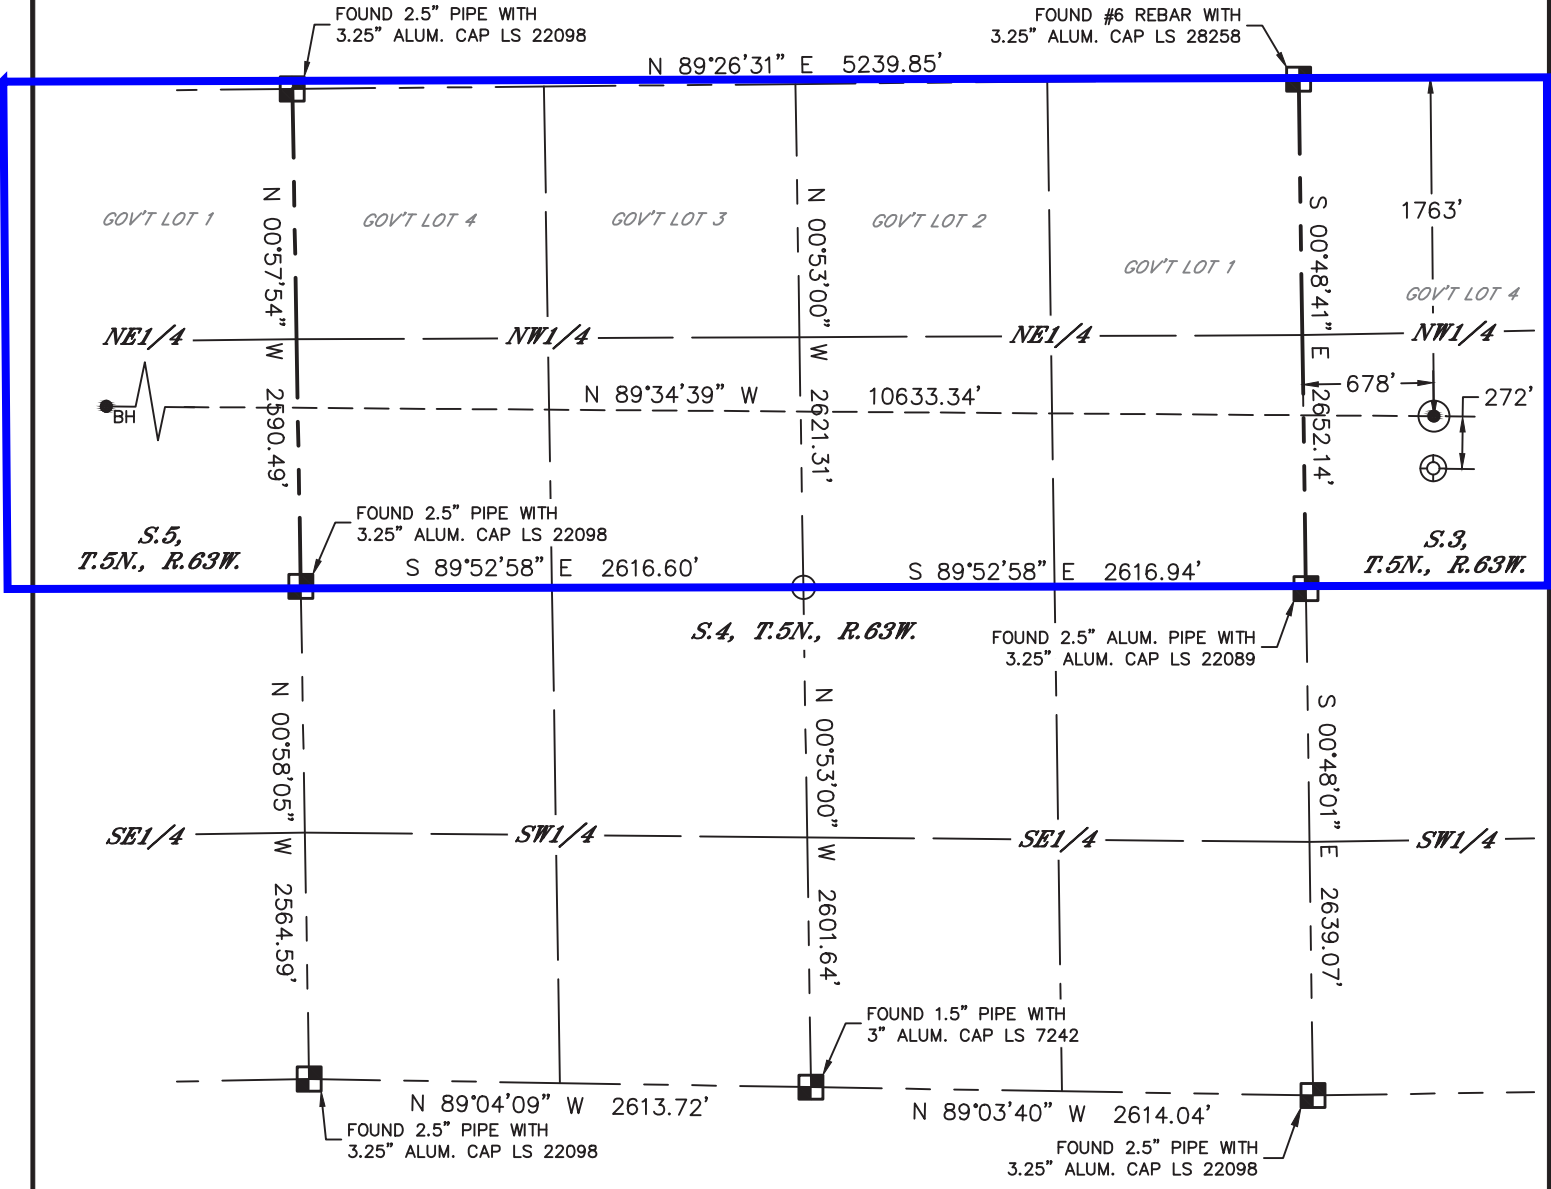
FOUND 2.5" PIPE WITH
3.25" ALUM. CAP LS 22098

FOUND #6 REBAR WITH
3.25" ALUM. CAP LS 28258

N 89°26'31" E 5239.85'

GOV'T LOT 1

GOV'T LOT 4

GOV'T LOT 3

GOV'T LOT 2

GOV'T LOT 1

GOV'T LOT 4

1763'

N 00°57'54" W 2590.49'

N 00°53'00" W 2621.31'

S 00°48'41" E 2652.14'

NE1/4

NW1/4

NE1/4

NW1/4

BH

N 89°34'39" W 10633.34'

678'

272'

FOUND 2.5" PIPE WITH
3.25" ALUM. CAP LS 22098

S.5,
T.5N., R.63W.

S 89°52'58" E 2616.60'

S 89°52'58" E 2616.94'

S.3,
T.5N., R.63W.

S.4, T.5N., R.63W.

FOUND 2.5" ALUM. PIPE WITH
3.25" ALUM. CAP LS 22089

N 00°58'05" W 2564.59'

N 00°53'00" W 2601.64'

S 00°48'01" E 2639.07'

SE1/4

SW1/4

SE1/4

SW1/4

FOUND 1.5" PIPE WITH
3" ALUM. CAP LS 7242

N 89°04'09" W 2613.72'

N 89°03'40" W 2614.04'

FOUND 2.5" PIPE WITH
3.25" ALUM. CAP LS 22098

FOUND 2.5" PIPE WITH
3.25" ALUM. CAP LS 22098